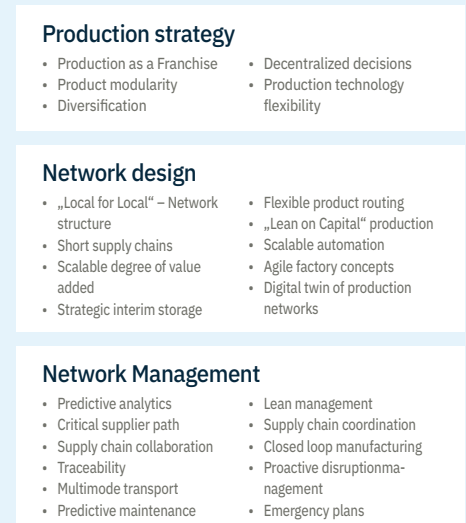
Production strategy

- Production as a Franchise
- Product modularity
- Diversification

- Decentralized decisions
- Production technology flexibility

Network design

- „Local for Local" – Network structure
- Short supply chains
- Scalable degree of value added
- Strategic interim storage

- Flexible product routing
- „Lean on Capital" production
- Scalable automation
- Agile factory concepts
- Digital twin of production networks

Network Management

- Predictive analytics
- Critical supplier path
- Supply chain collaboration
- Traceability
- Multimode transport
- Predictive maintenance

- Lean management
- Supply chain coordination
- Closed loop manufacturing
- Proactive disruptionmanagement
- Emergency plans